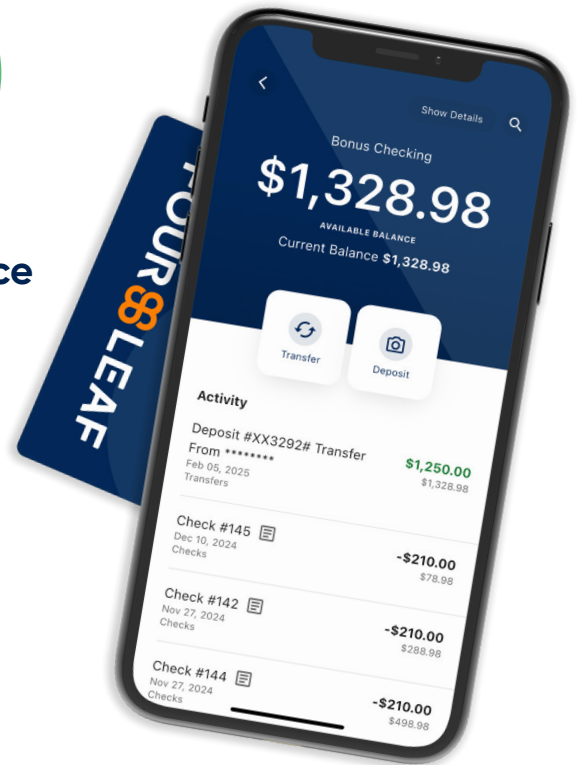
ce

FOUR LEAF

Show Details

Bonus Checking

$1,328.98

AVAILABLE BALANCE

Current Balance $1,328.98

Transfer

Deposit

Activity

Deposit #XX3292# Transfer From ********
Feb 05, 2025
Transfers
$1,250.00
$1,328.98

Check #145
Dec 10, 2024
Checks
-$210.00
$78.98

Check #142
Nov 27, 2024
Checks
-$210.00
$288.98

Check #144
Nov 27, 2024
Checks
-$210.00
$498.98